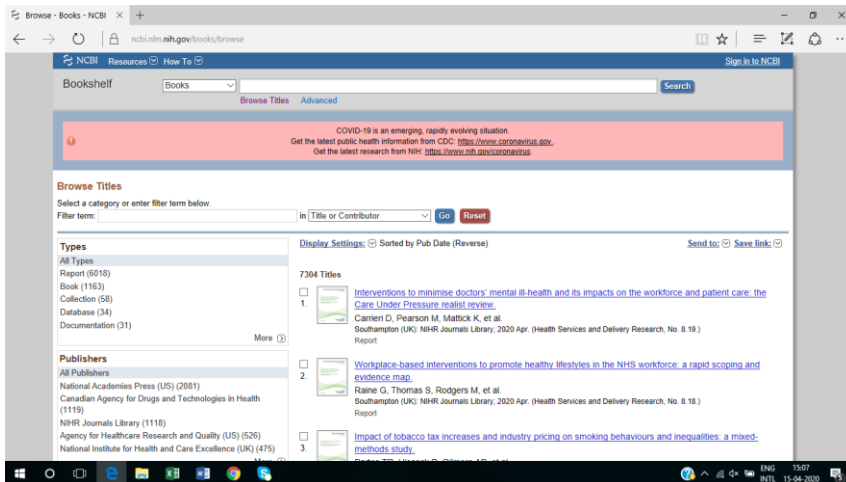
Browse - Books - NCBI × +

ncbi.nlm.nih.gov/books/browse

NCBI Resources How To

Sign in to NCBI

Bookshelf Books Search

Browse Titles Advanced

COVID-19 is an emerging, rapidly evolving situation.
Get the latest public health information from CDC: https://www.coronavirus.gov .
Get the latest research from NIH: https://www.nih.gov/coronavirus.

Browse Titles

Select a category or enter filter term below.
Filter term: in Title or Contributor Go Reset

Types
All Types
Report (6018)
Book (1163)
Collection (58)
Database (34)
Documentation (31)
More

Publishers
All Publishers
National Academies Press (US) (2081)
Canadian Agency for Drugs and Technologies in Health (1119)
NIHR Journals Library (1118)
Agency for Healthcare Research and Quality (US) (526)
National Institute for Health and Care Excellence (UK) (475)

Display Settings: Sorted by Pub Date (Reverse)

Send to: Save link:

7304 Titles

1. Interventions to minimise doctors' mental ill-health and its impacts on the workforce and patient care: the Care Under Pressure realist review.
Carrieri D, Pearson M, Mattick K, et al.
Southampton (UK): NIHR Journals Library; 2020 Apr. (Health Services and Delivery Research, No. 8.19.)
Report

2. Workplace-based interventions to promote healthy lifestyles in the NHS workforce: a rapid scoping and evidence map.
Raine G, Thomas S, Rodgers M, et al.
Southampton (UK): NIHR Journals Library; 2020 Apr. (Health Services and Delivery Research, No. 8.18.)
Report

3. Impact of tobacco tax increases and industry pricing on smoking behaviours and inequalities: a mixed-methods study.
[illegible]

ENG INTL 15:07 15-04-2020